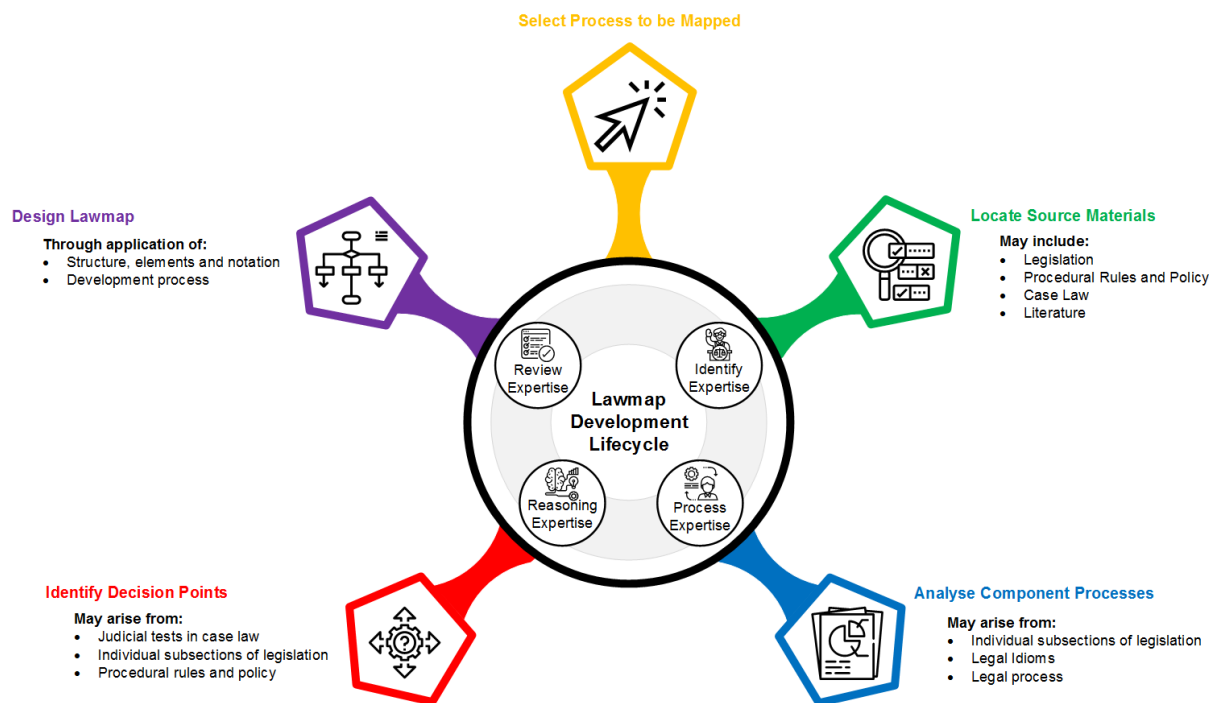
Select Process to be Mapped

Design Lawmap

Through application of:
- Structure, elements and notation
- Development process

Locate Source Materials

May include:
- Legislation
- Procedural Rules and Policy
- Case Law
- Literature

Review Expertise

Identify Expertise

Lawmap Development Lifecycle

Reasoning Expertise

Process Expertise

Identify Decision Points

May arise from:
- Judicial tests in case law
- Individual subsections of legislation
- Procedural rules and policy

Analyse Component Processes

May arise from:
- Individual subsections of legislation
- Legal Idioms
- Legal process